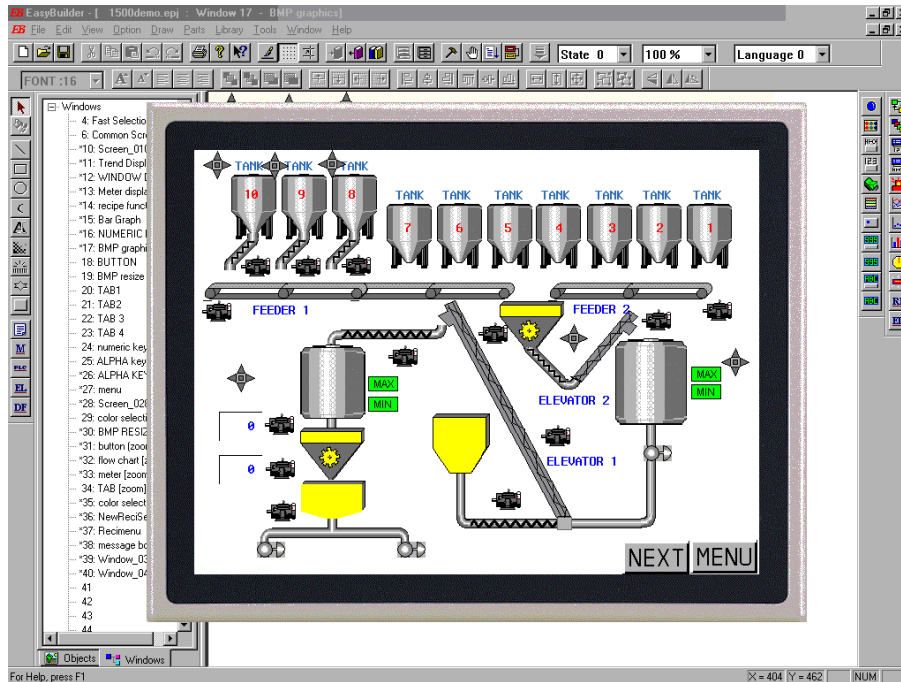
EasyBuilder - [ 1500demo.epj : Window 17 - BMP graphics]
File Edit View Option Draw Parts Library Tools Window Help
State 0
100 %
Language 0
FONT :16

Windows
4: Fast Selectio
6: Common Scr
*10: Screen_01
*11: Trend Displ
*12: WINDOW
*13: Meter displa
*14: recipe funct
*15: Bar Graph
*16: NUMERIC
*17: BMP graphi
18: BUTTON
19: BMP resize
20: TAB1
21: TAB2
22: TAB 3
23: TAB 4
24: numeric key
25: ALPHA key
*26: ALPHA KE
*27: menu
*28: Screen_02
29: color selecti
*30: BMP RESIZ
*31: button [zoo
*32: flow chart [
*33: meter [zoom
34: TAB [zoom]
*35: color select
*36: NewReciSe
*37: Recimenu
*38: message bo
*39: Window_03
*40: Window_04
41
42
43
44
Objects
Windows

TANK TANK TANK
10 9 8
TANK TANK TANK TANK TANK TANK TANK
7 6 5 4 3 2 1
FEEDER 1
FEEDER 2
MAX
MIN
MAX
MIN
ELEVATOR 2
0
0
ELEVATOR 1
NEXT
MENU

For Help, press F1
X = 404 Y = 462
NUM